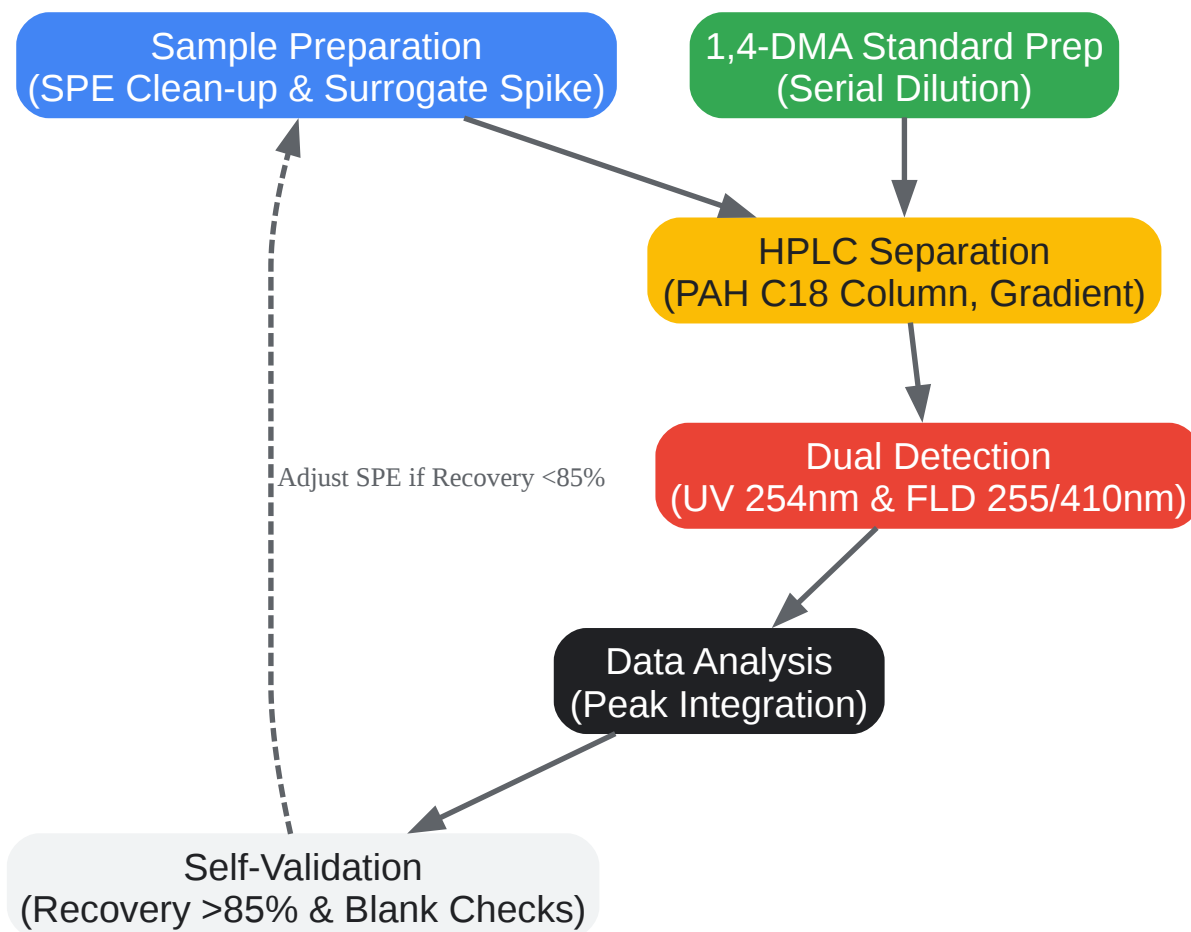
Sample Preparation
(SPE Clean-up & Surrogate Spike)

1,4-DMA Standard Prep
(Serial Dilution)

HPLC Separation
(PAH C18 Column, Gradient)

Dual Detection
(UV 254nm & FLD 255/410nm)

Data Analysis
(Peak Integration)

Self-Validation
(Recovery >85% & Blank Checks)

Adjust SPE if Recovery <85%